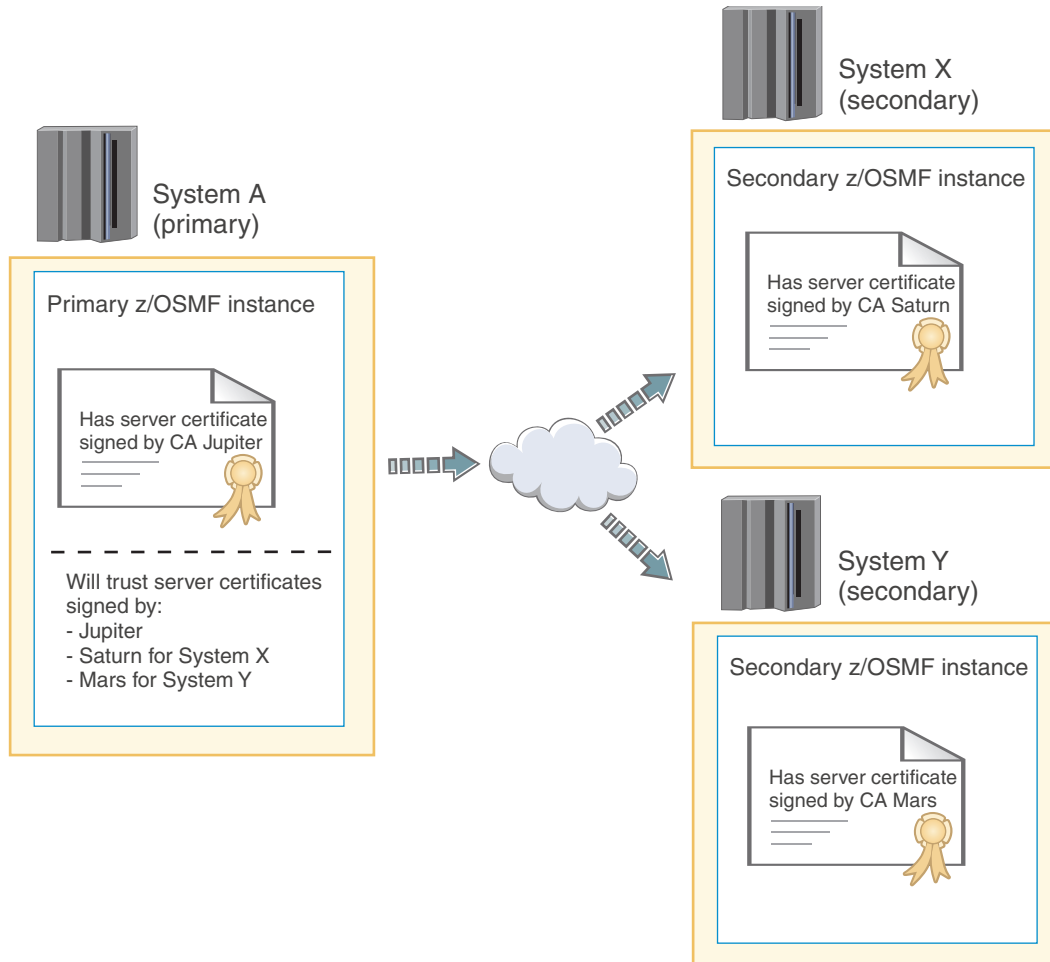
System A
(primary)

Primary z/OSMF instance

Has server certificate signed by CA Jupiter

Will trust server certificates signed by:
- Jupiter
- Saturn for System X
- Mars for System Y

System X
(secondary)

Secondary z/OSMF instance

Has server certificate signed by CA Saturn

System Y
(secondary)

Secondary z/OSMF instance

Has server certificate signed by CA Mars